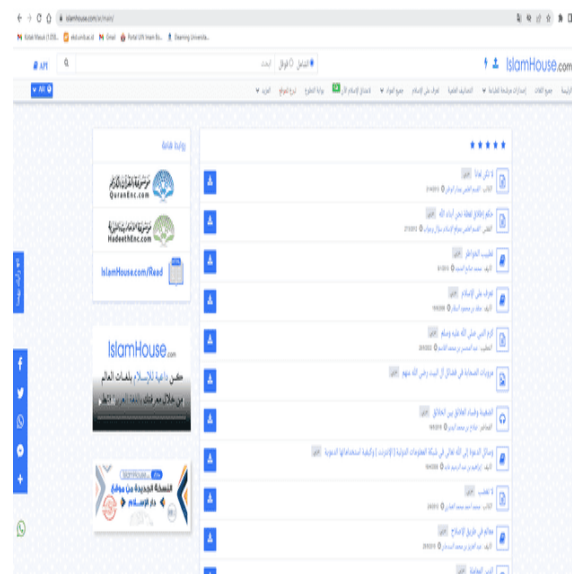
islamhouse.com/ar/main/

Kotak Masuk (1.035)... elok.umbuai.id Gmail Portal UIN Imam Bo... Elearning Universita...

IslamHouse.com

API

QuranEnc.com

HadeethEnc.com

IslamHouse.com/Read

IslamHouse.com

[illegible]